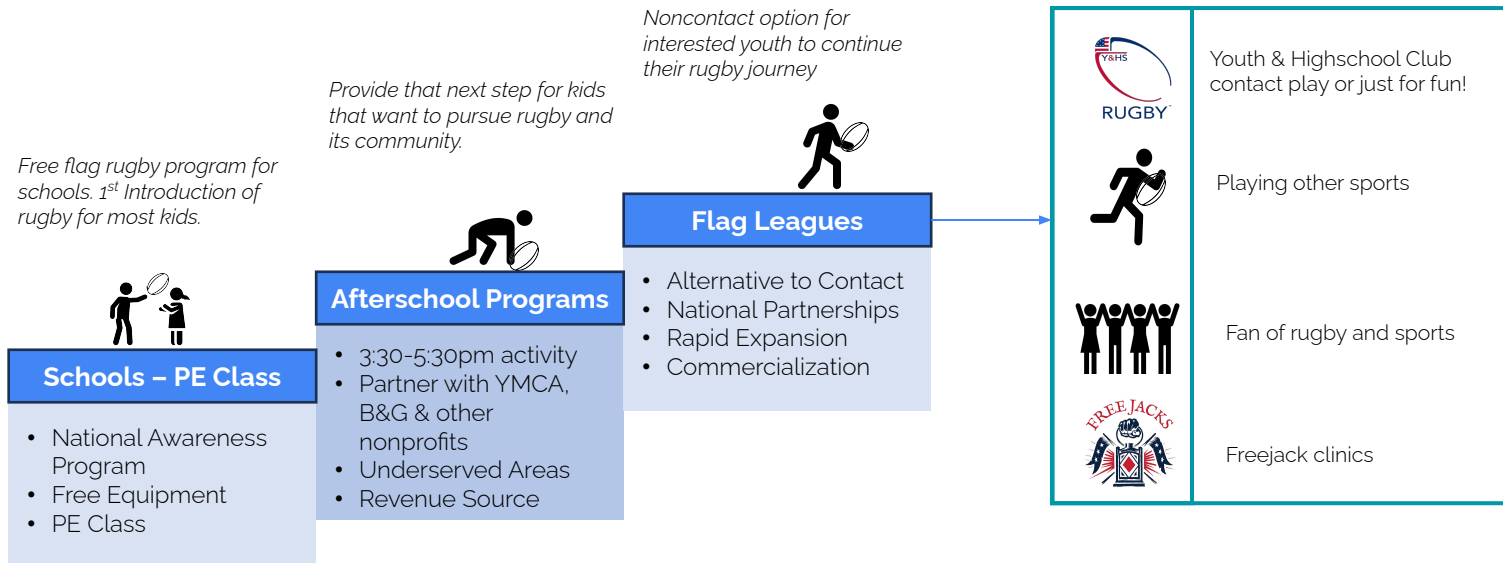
Free flag rugby program for schools. 1$^{st}$ Introduction of rugby for most kids.

Schools – PE Class

- National Awareness Program
- Free Equipment
- PE Class

Provide that next step for kids that want to pursue rugby and its community.

Afterschool Programs

- 3:30-5:30pm activity
- Partner with YMCA, B&G & other nonprofits
- Underserved Areas
- Revenue Source

Noncontact option for interested youth to continue their rugby journey

Flag Leagues

- Alternative to Contact
- National Partnerships
- Rapid Expansion
- Commercialization

Y&HS RUGBY

Youth & Highschool Club contact play or just for fun!

Playing other sports

Fan of rugby and sports

FREE JACKS

Freejack clinics